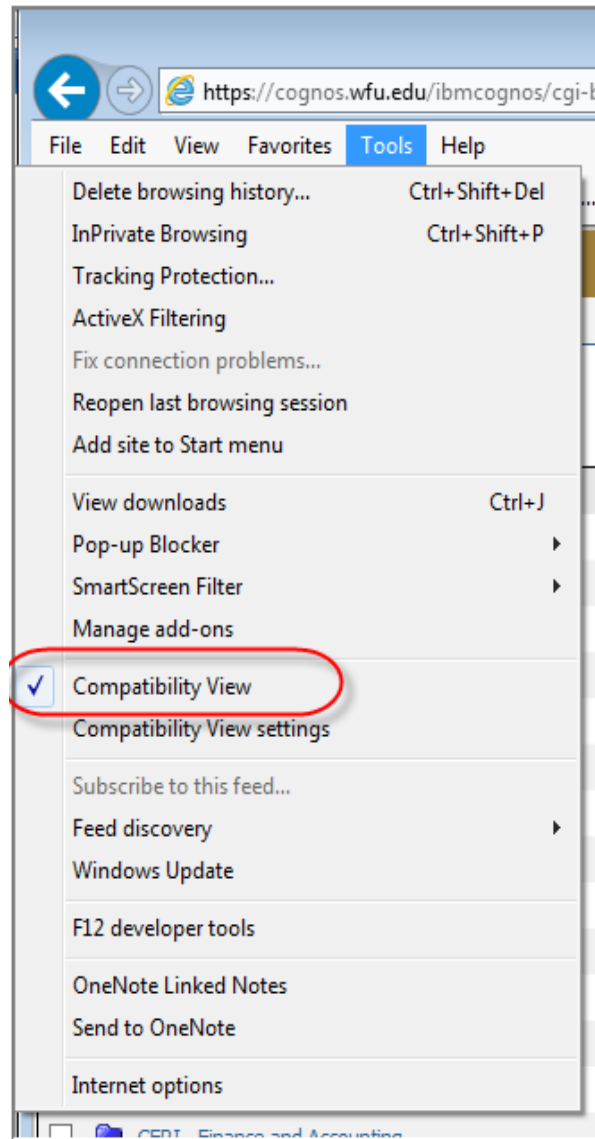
https://cognos.wfu.edu/ibmcognos/cgi-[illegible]

File Edit View Favorites Tools Help

Delete browsing history... Ctrl+Shift+Del
InPrivate Browsing Ctrl+Shift+P
Tracking Protection...
ActiveX Filtering
Fix connection problems...
Reopen last browsing session
Add site to Start menu

View downloads Ctrl+J
Pop-up Blocker
SmartScreen Filter
Manage add-ons

✓ Compatibility View
Compatibility View settings

Subscribe to this feed...
Feed discovery
Windows Update

F12 developer tools

OneNote Linked Notes
Send to OneNote

Internet options

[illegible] Finance and Accounting